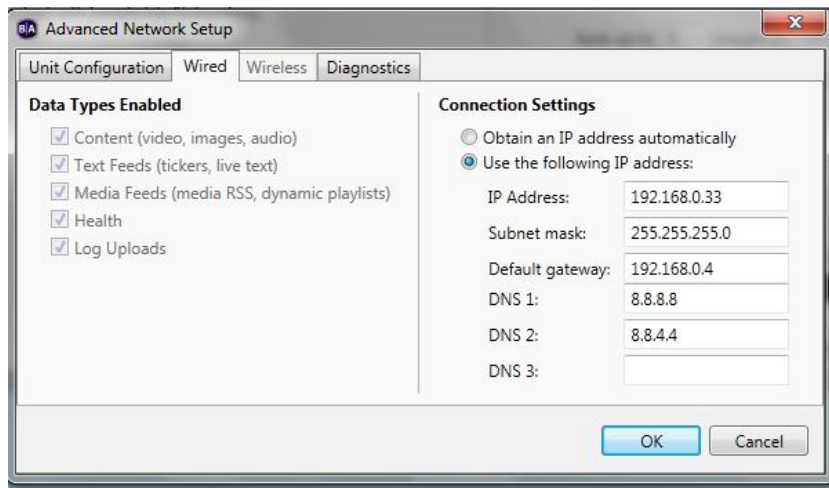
Advanced Network Setup

Unit Configuration | Wired | Wireless | Diagnostics

Data Types Enabled

Content (video, images, audio)
Text Feeds (tickers, live text)
Media Feeds (media RSS, dynamic playlists)
Health
Log Uploads

Connection Settings

Obtain an IP address automatically
Use the following IP address:

IP Address: 192.168.0.33
Subnet mask: 255.255.255.0
Default gateway: 192.168.0.4
DNS 1: 8.8.8.8
DNS 2: 8.8.4.4
DNS 3:

OK Cancel